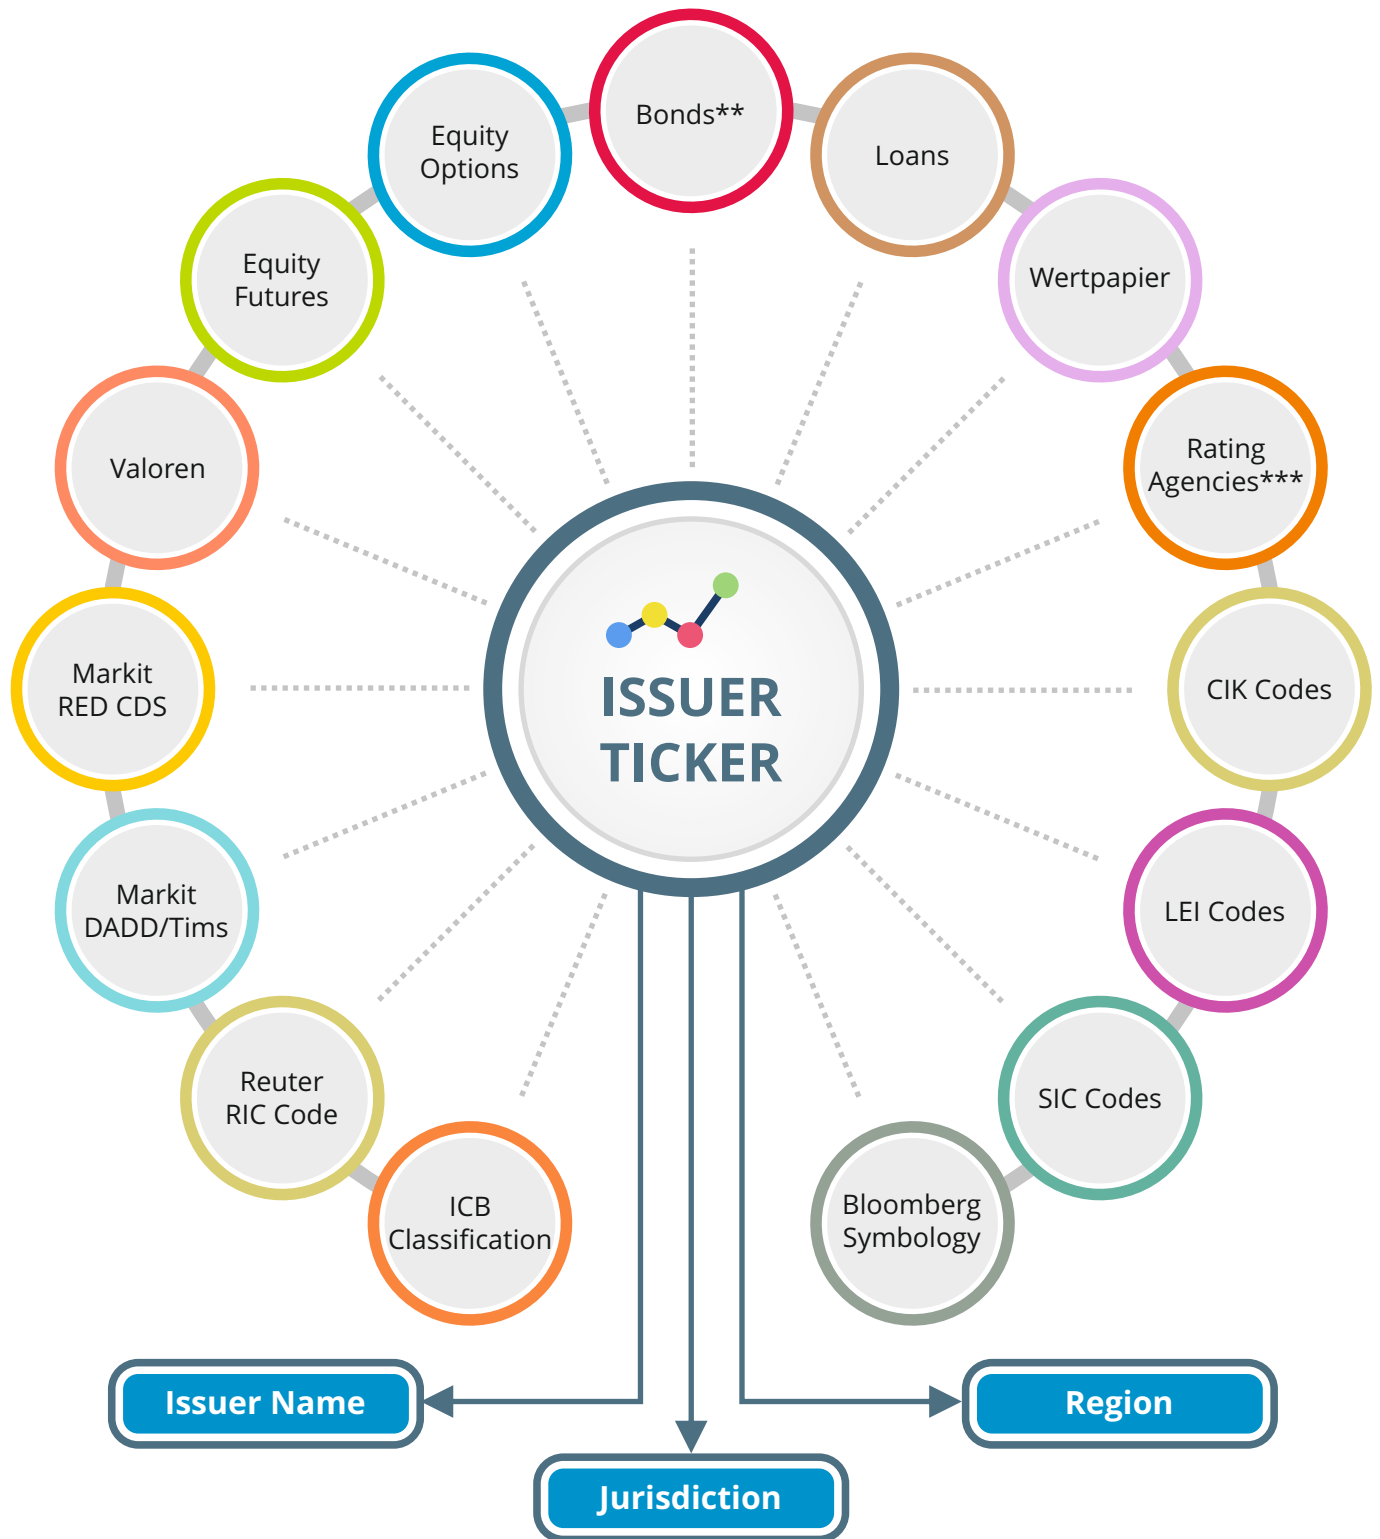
Bonds**

Equity Options

Loans

Equity Futures

Wertpapier

Valoren

Rating Agencies***

Markit RED CDS

ISSUER TICKER

CIK Codes

Markit DADD/Tims

LEI Codes

Reuter RIC Code

SIC Codes

ICB Classification

Bloomberg Symbology

Issuer Name

Region

Jurisdiction